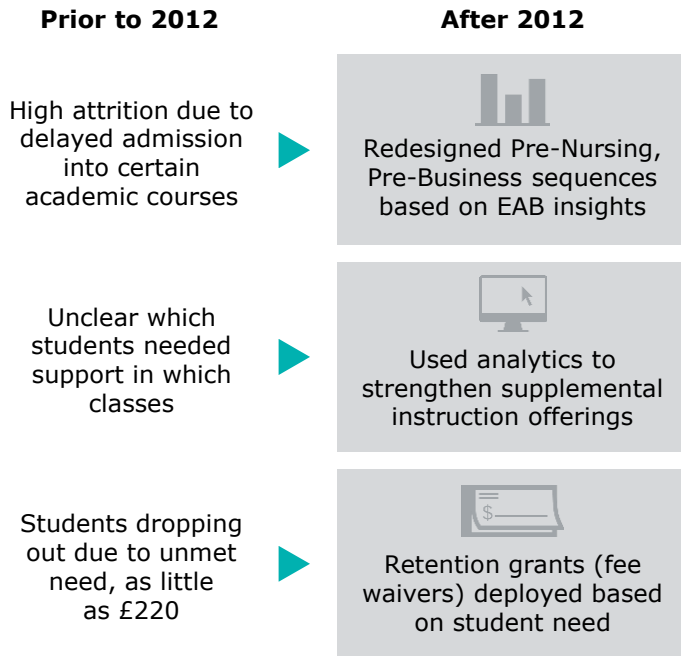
Prior to 2012

After 2012

High attrition due to delayed admission into certain academic courses

Redesigned Pre-Nursing, Pre-Business sequences based on EAB insights

Unclear which students needed support in which classes

Used analytics to strengthen supplemental instruction offerings

Students dropping out due to unmet need, as little as £220

$

Retention grants (fee waivers) deployed based on student need